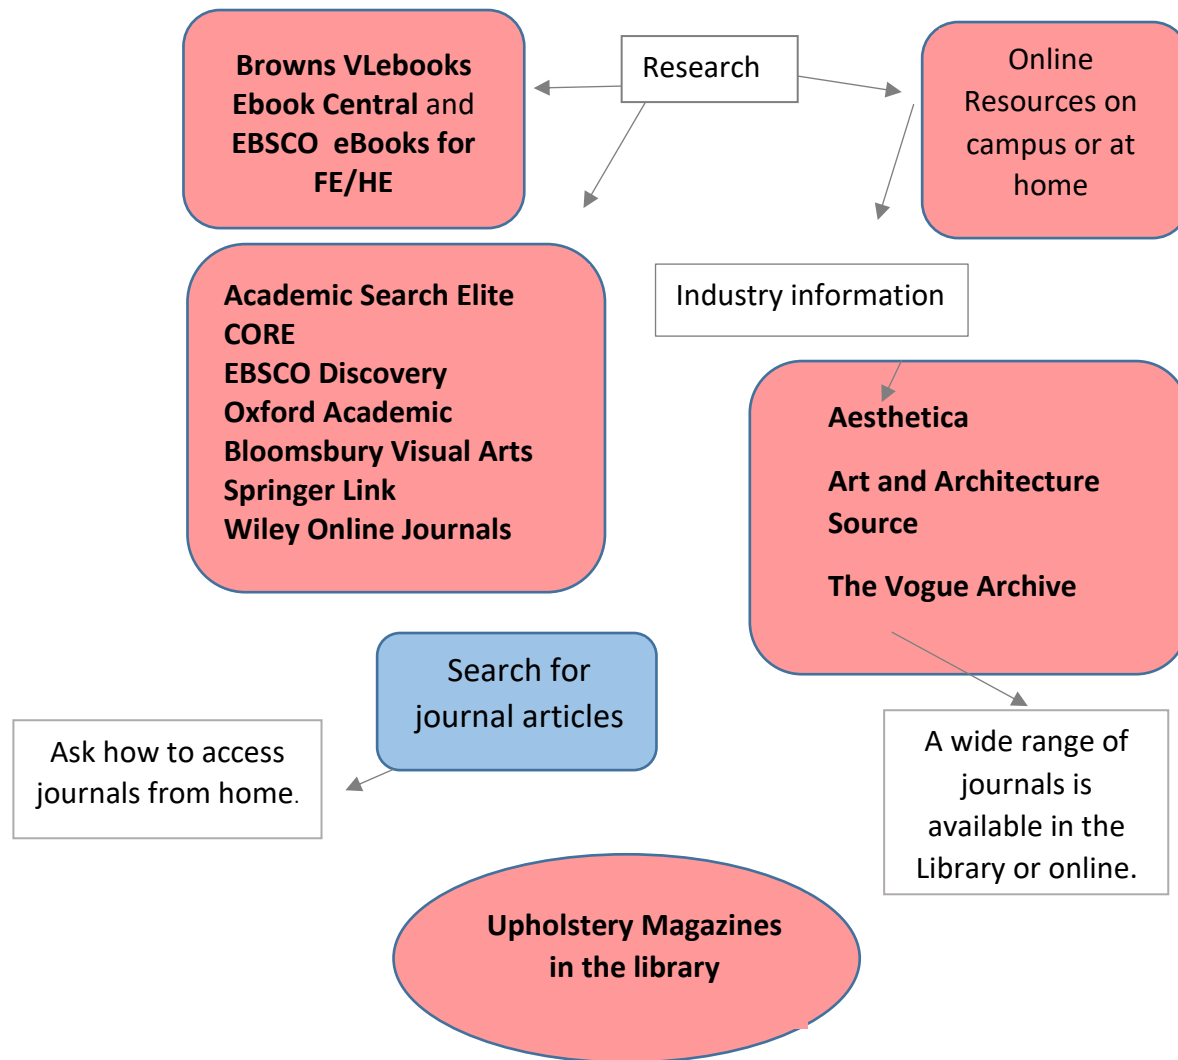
Browns VLebooks
Ebook Central and
EBSCO eBooks for
FE/HE

Research

Online
Resources on
campus or at
home

Academic Search Elite
CORE
EBSCO Discovery
Oxford Academic
Bloomsbury Visual Arts
Springer Link
Wiley Online Journals

Industry information

Aesthetica

Art and Architecture Source

The Vogue Archive

Search for journal articles

Ask how to access journals from home.

A wide range of journals is available in the Library or online.

Upholstery Magazines in the library